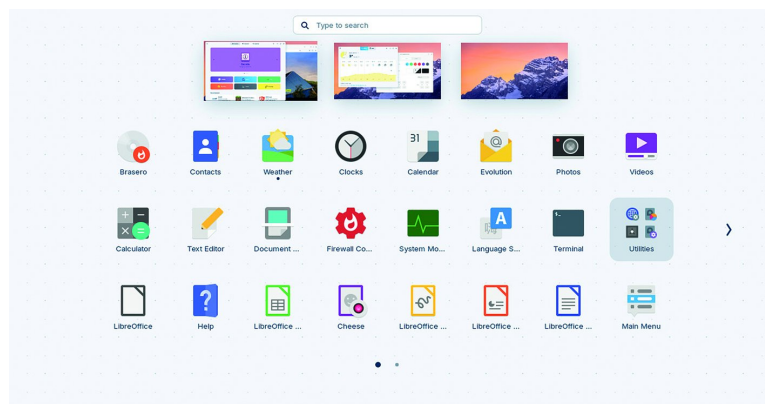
Type to search

Brasero
Contacts
Weather
Clocks
Calendar
Evolution
Photos
Videos

Calculator
Text Editor
Document ...
Firewall Co...
System Mo...
Language S...
Terminal
Utilities

LibreOffice
Help
LibreOffice ...
Cheese
LibreOffice ...
LibreOffice ...
LibreOffice ...
Main Menu